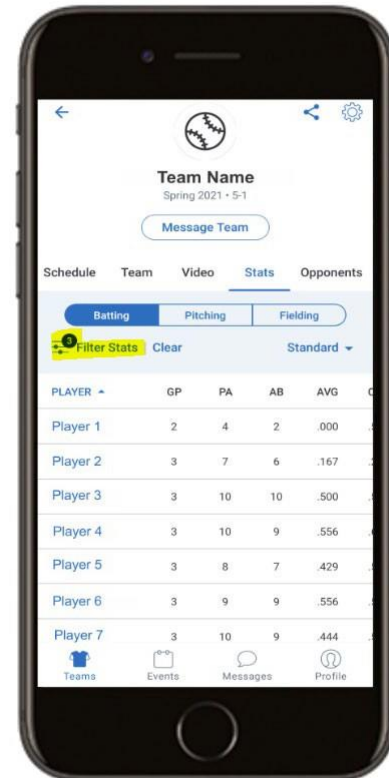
Team Name
Spring 2021 • 5-1

Message Team

Schedule Team Video Stats Opponents

Batting Pitching Fielding

3 Filter Stats Clear Standard

| PLAYER | GP | PA | AB | AVG |
|---|---|---|---|---|
| Player 1 | 2 | 4 | 2 | .000 |
| Player 2 | 3 | 7 | 6 | .167 |
| Player 3 | 3 | 10 | 10 | .500 |
| Player 4 | 3 | 10 | 9 | .556 |
| Player 5 | 3 | 8 | 7 | .429 |
| Player 6 | 3 | 9 | 9 | .556 |
| Player 7 | 3 | 10 | 9 | .444 |

Teams Events Messages Profile